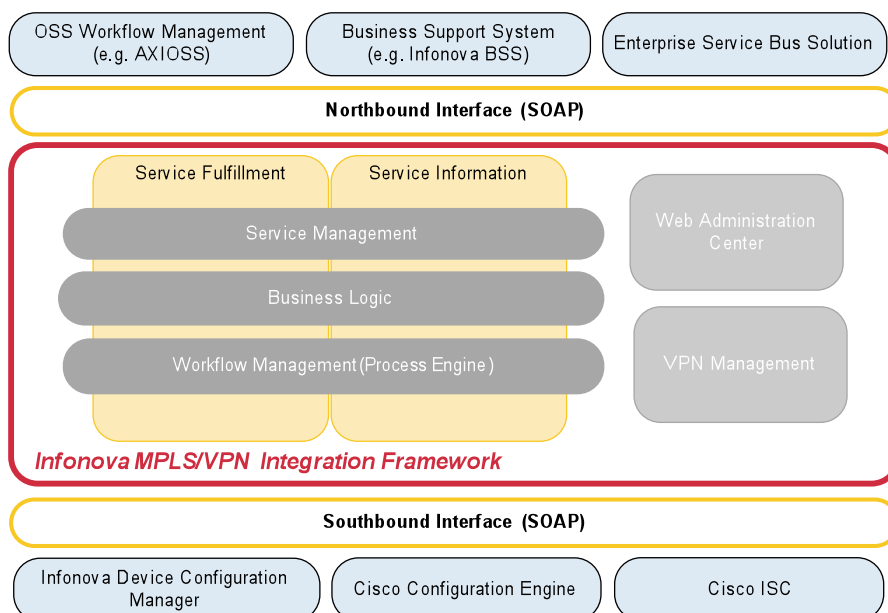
OSS Workflow Management (e.g. AXIOSS)

Business Support System (e.g. Infonova BSS)

Enterprise Service Bus Solution

Northbound Interface (SOAP)

Service Fulfillment

Service Information

Service Management

Business Logic

Workflow Management (Process Engine)

Web Administration Center

VPN Management

Infonova MPLS/VPN Integration Framework

Southbound Interface (SOAP)

Infonova Device Configuration Manager

Cisco Configuration Engine

Cisco ISC